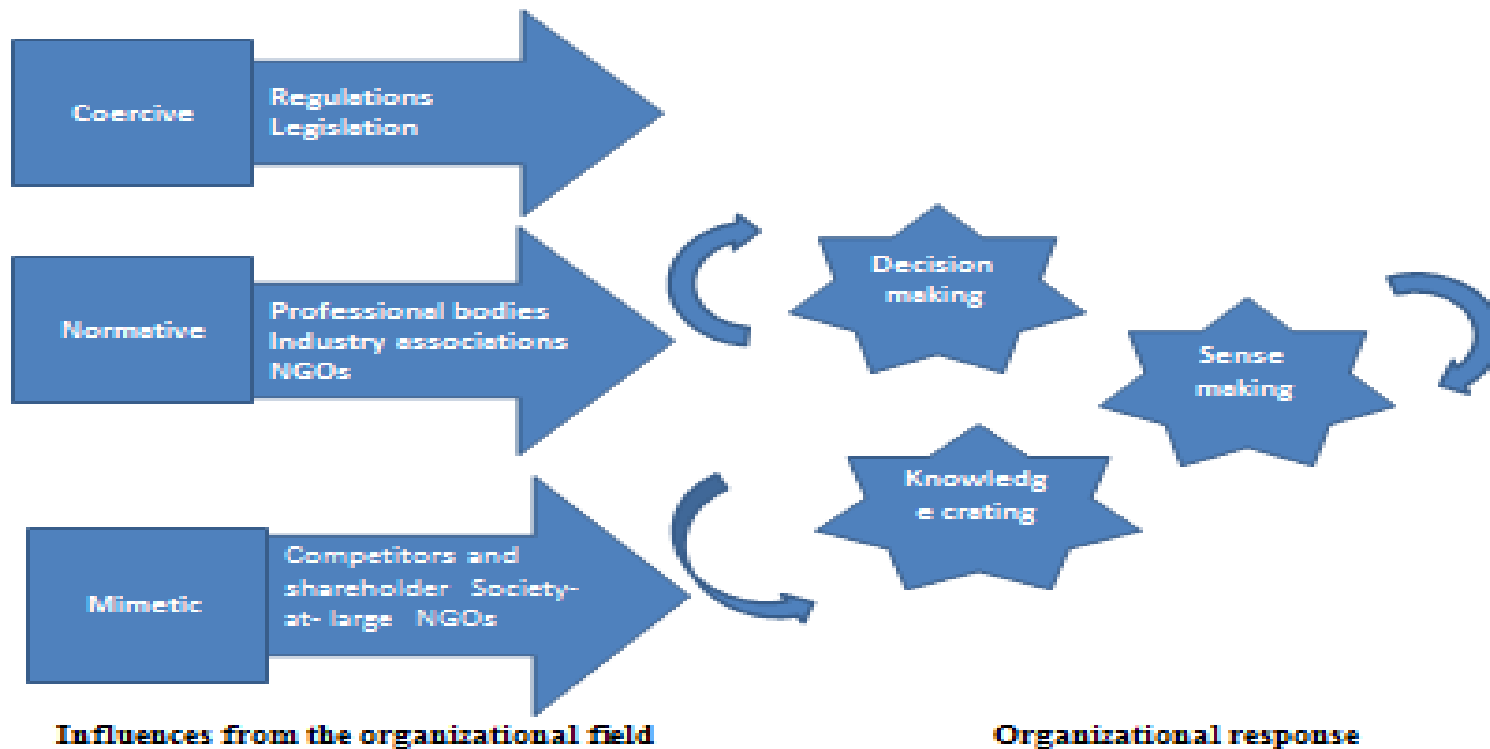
Coercive

Regulations
Legislation

Normative

Professional bodies
Industry associations
NGOs

Mimetic

Competitors and shareholder Society-at- large NGOs

Decision making

Sense making

Knowledg e crating

Influences from the organizational field

Organizational response